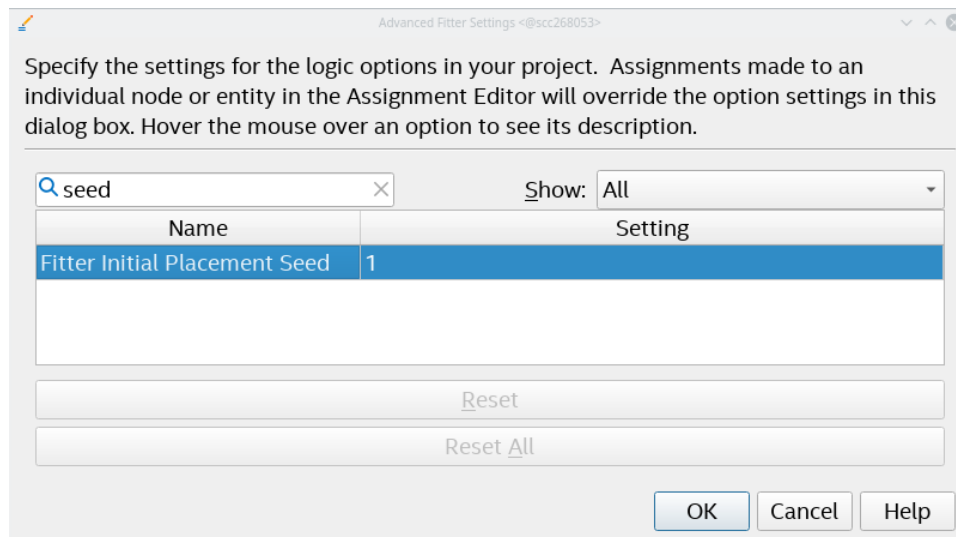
Advanced Fitter Settings <@scc268053>

Specify the settings for the logic options in your project. Assignments made to an individual node or entity in the Assignment Editor will override the option settings in this dialog box. Hover the mouse over an option to see its description.

seed

Show: All

| Name | Setting |
|---|---|
| Fitter Initial Placement Seed | 1 |

Reset

Reset All

OK Cancel Help